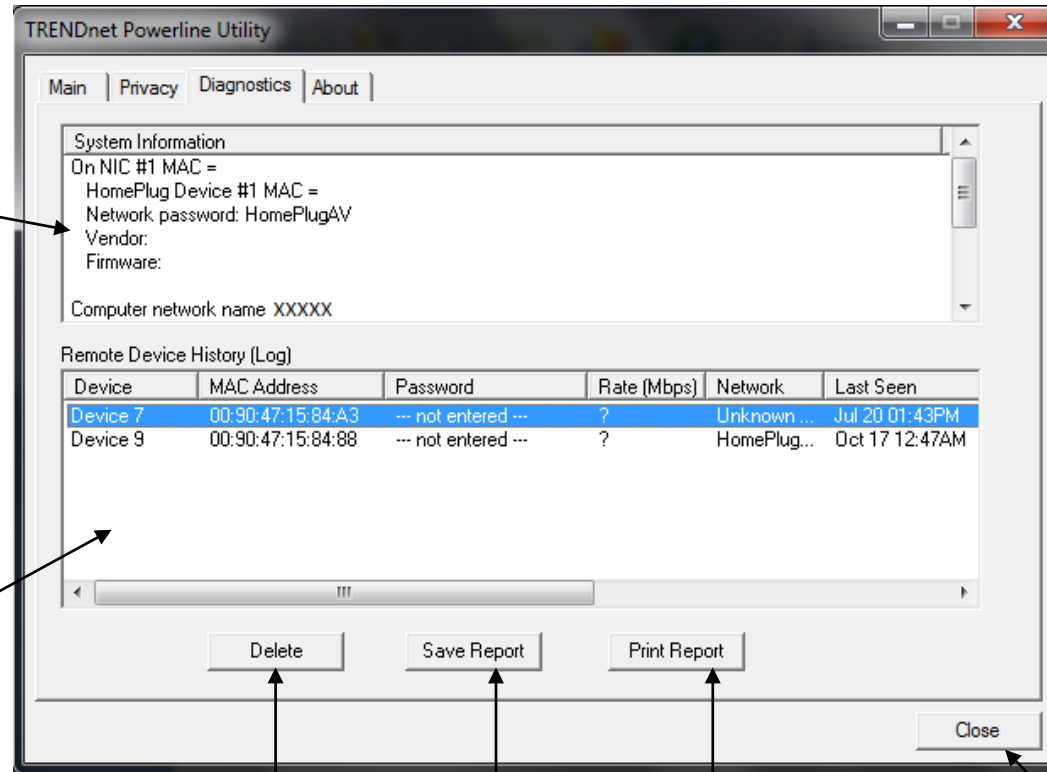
TRENDnet Powerline Utility

Main | Privacy | Diagnostics | About

System Information
On NIC #1 MAC =
HomePlug Device #1 MAC =
Network password: HomePlugAV
Vendor:
Firmware:

Computer network name XXXXX

Remote Device History (Log)

| Device | MAC Address | Password | Rate (Mbps) | Network | Last Seen |
|---|---|---|---|---|---|
| Device 7 | 00:90:47:15:84:A3 | --- not entered --- | ? | Unknown ... | Jul 20 01:43PM |
| Device 9 | 00:90:47:15:84:88 | --- not entered --- | ? | HomePlug... | Oct 17 12:47AM |

Delete

Save Report

Print Report

Close